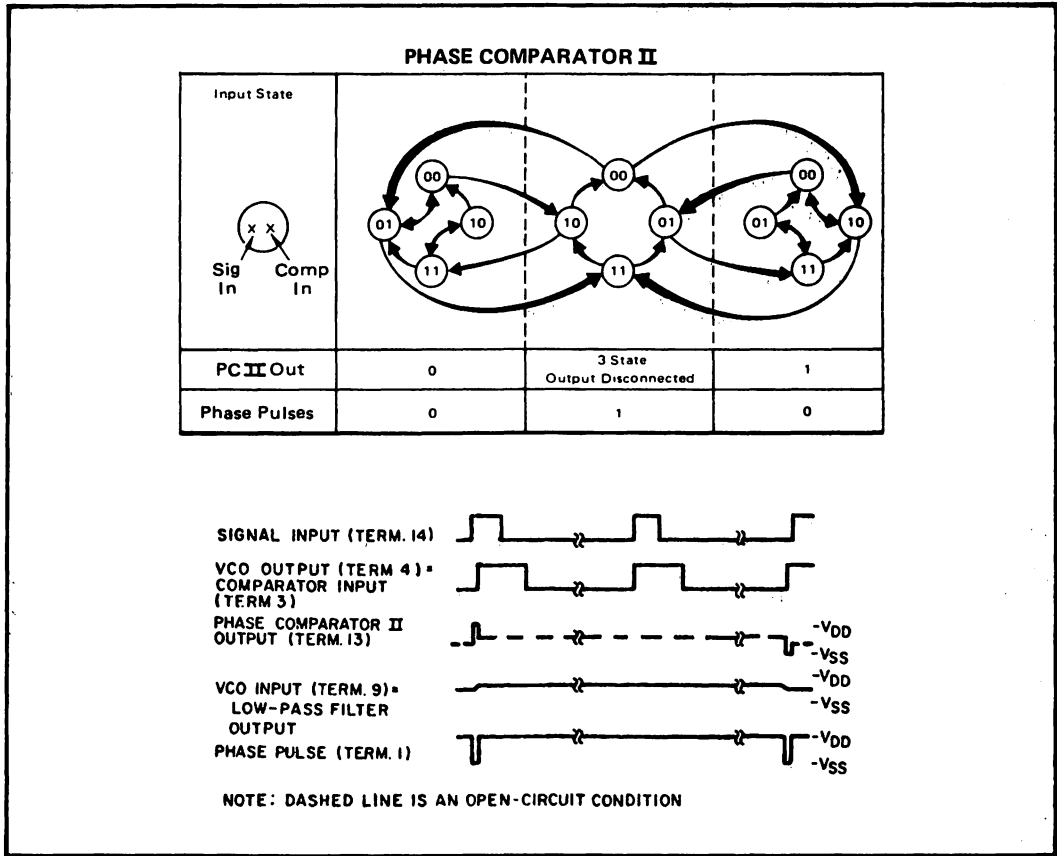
PHASE COMPARATOR II

Input State

x x

Sig In

Comp In

00
01
10
11
10
00
01
11
00
01
10
11

| PC II Out | 0 | 3 State Output Disconnected | 1 |
|---|---|---|---|
| Phase Pulses | 0 | 1 | 0 |

SIGNAL INPUT (TERM. 14)

VCO OUTPUT (TERM 4) = COMPARATOR INPUT (TERM 3)

PHASE COMPARATOR II OUTPUT (TERM. 13)

$-V_{DD}$
$-V_{SS}$

VCO INPUT (TERM. 9) = LOW-PASS FILTER OUTPUT

$-V_{DD}$
$-V_{SS}$

PHASE PULSE (TERM. 1)

$-V_{DD}$
$-V_{SS}$

NOTE: DASHED LINE IS AN OPEN-CIRCUIT CONDITION